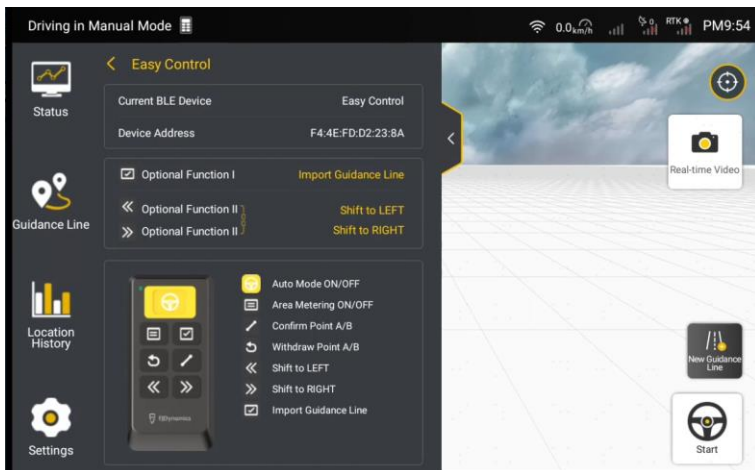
Driving in Manual Mode

0.0 km/h
RTK
PM9:54

Status

Guidance Line

Location History

Settings

< Easy Control

| Current BLE Device | Easy Control |
|---|---|
| Device Address | F4:4E:FD:D2:23:8A |

Optional Function I — Import Guidance Line

« Optional Function II — Shift to LEFT

» Optional Function II — Shift to RIGHT

FJDynamics

Auto Mode ON/OFF
Area Metering ON/OFF
Confirm Point A/B
Withdraw Point A/B
Shift to LEFT
Shift to RIGHT
Import Guidance Line

Real-time Video

New Guidance Line

Start